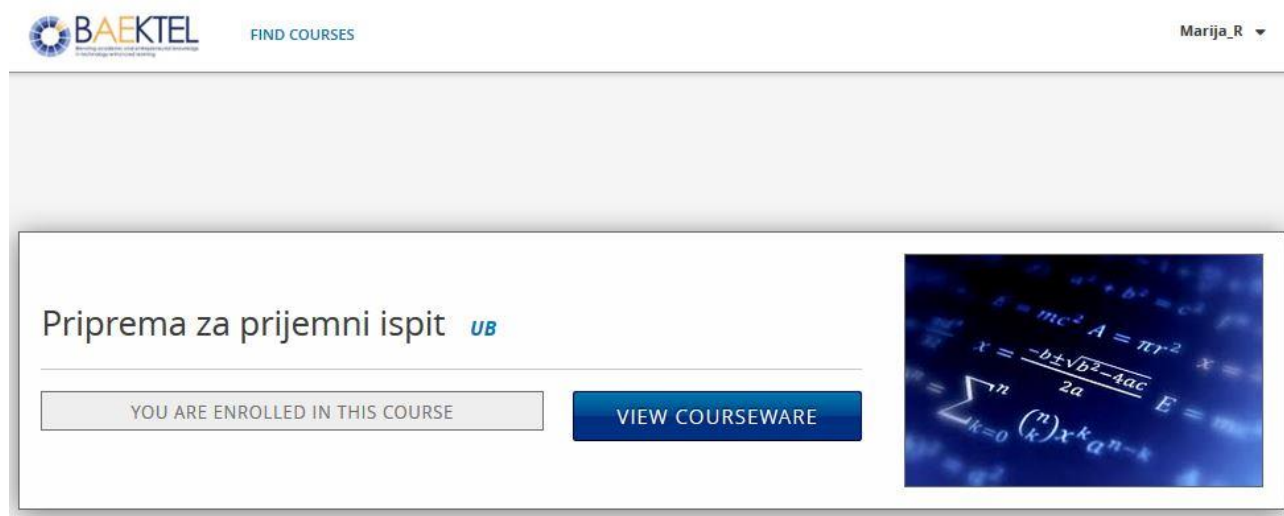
BAEKTEL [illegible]

FIND COURSES

Marija_R ▾

Priprema za prijemni ispit UB

YOU ARE ENROLLED IN THIS COURSE

VIEW COURSEWARE

$a^2 + b^2 = c^2$ $E = mc^2$ $A = \pi r^2$ $x = \frac{-b \pm \sqrt{b^2-4ac}}{2a}$ $x =$ $E =$ $\sum_{k=0}^{n} \binom{n}{k} x^k a^{n-k}$